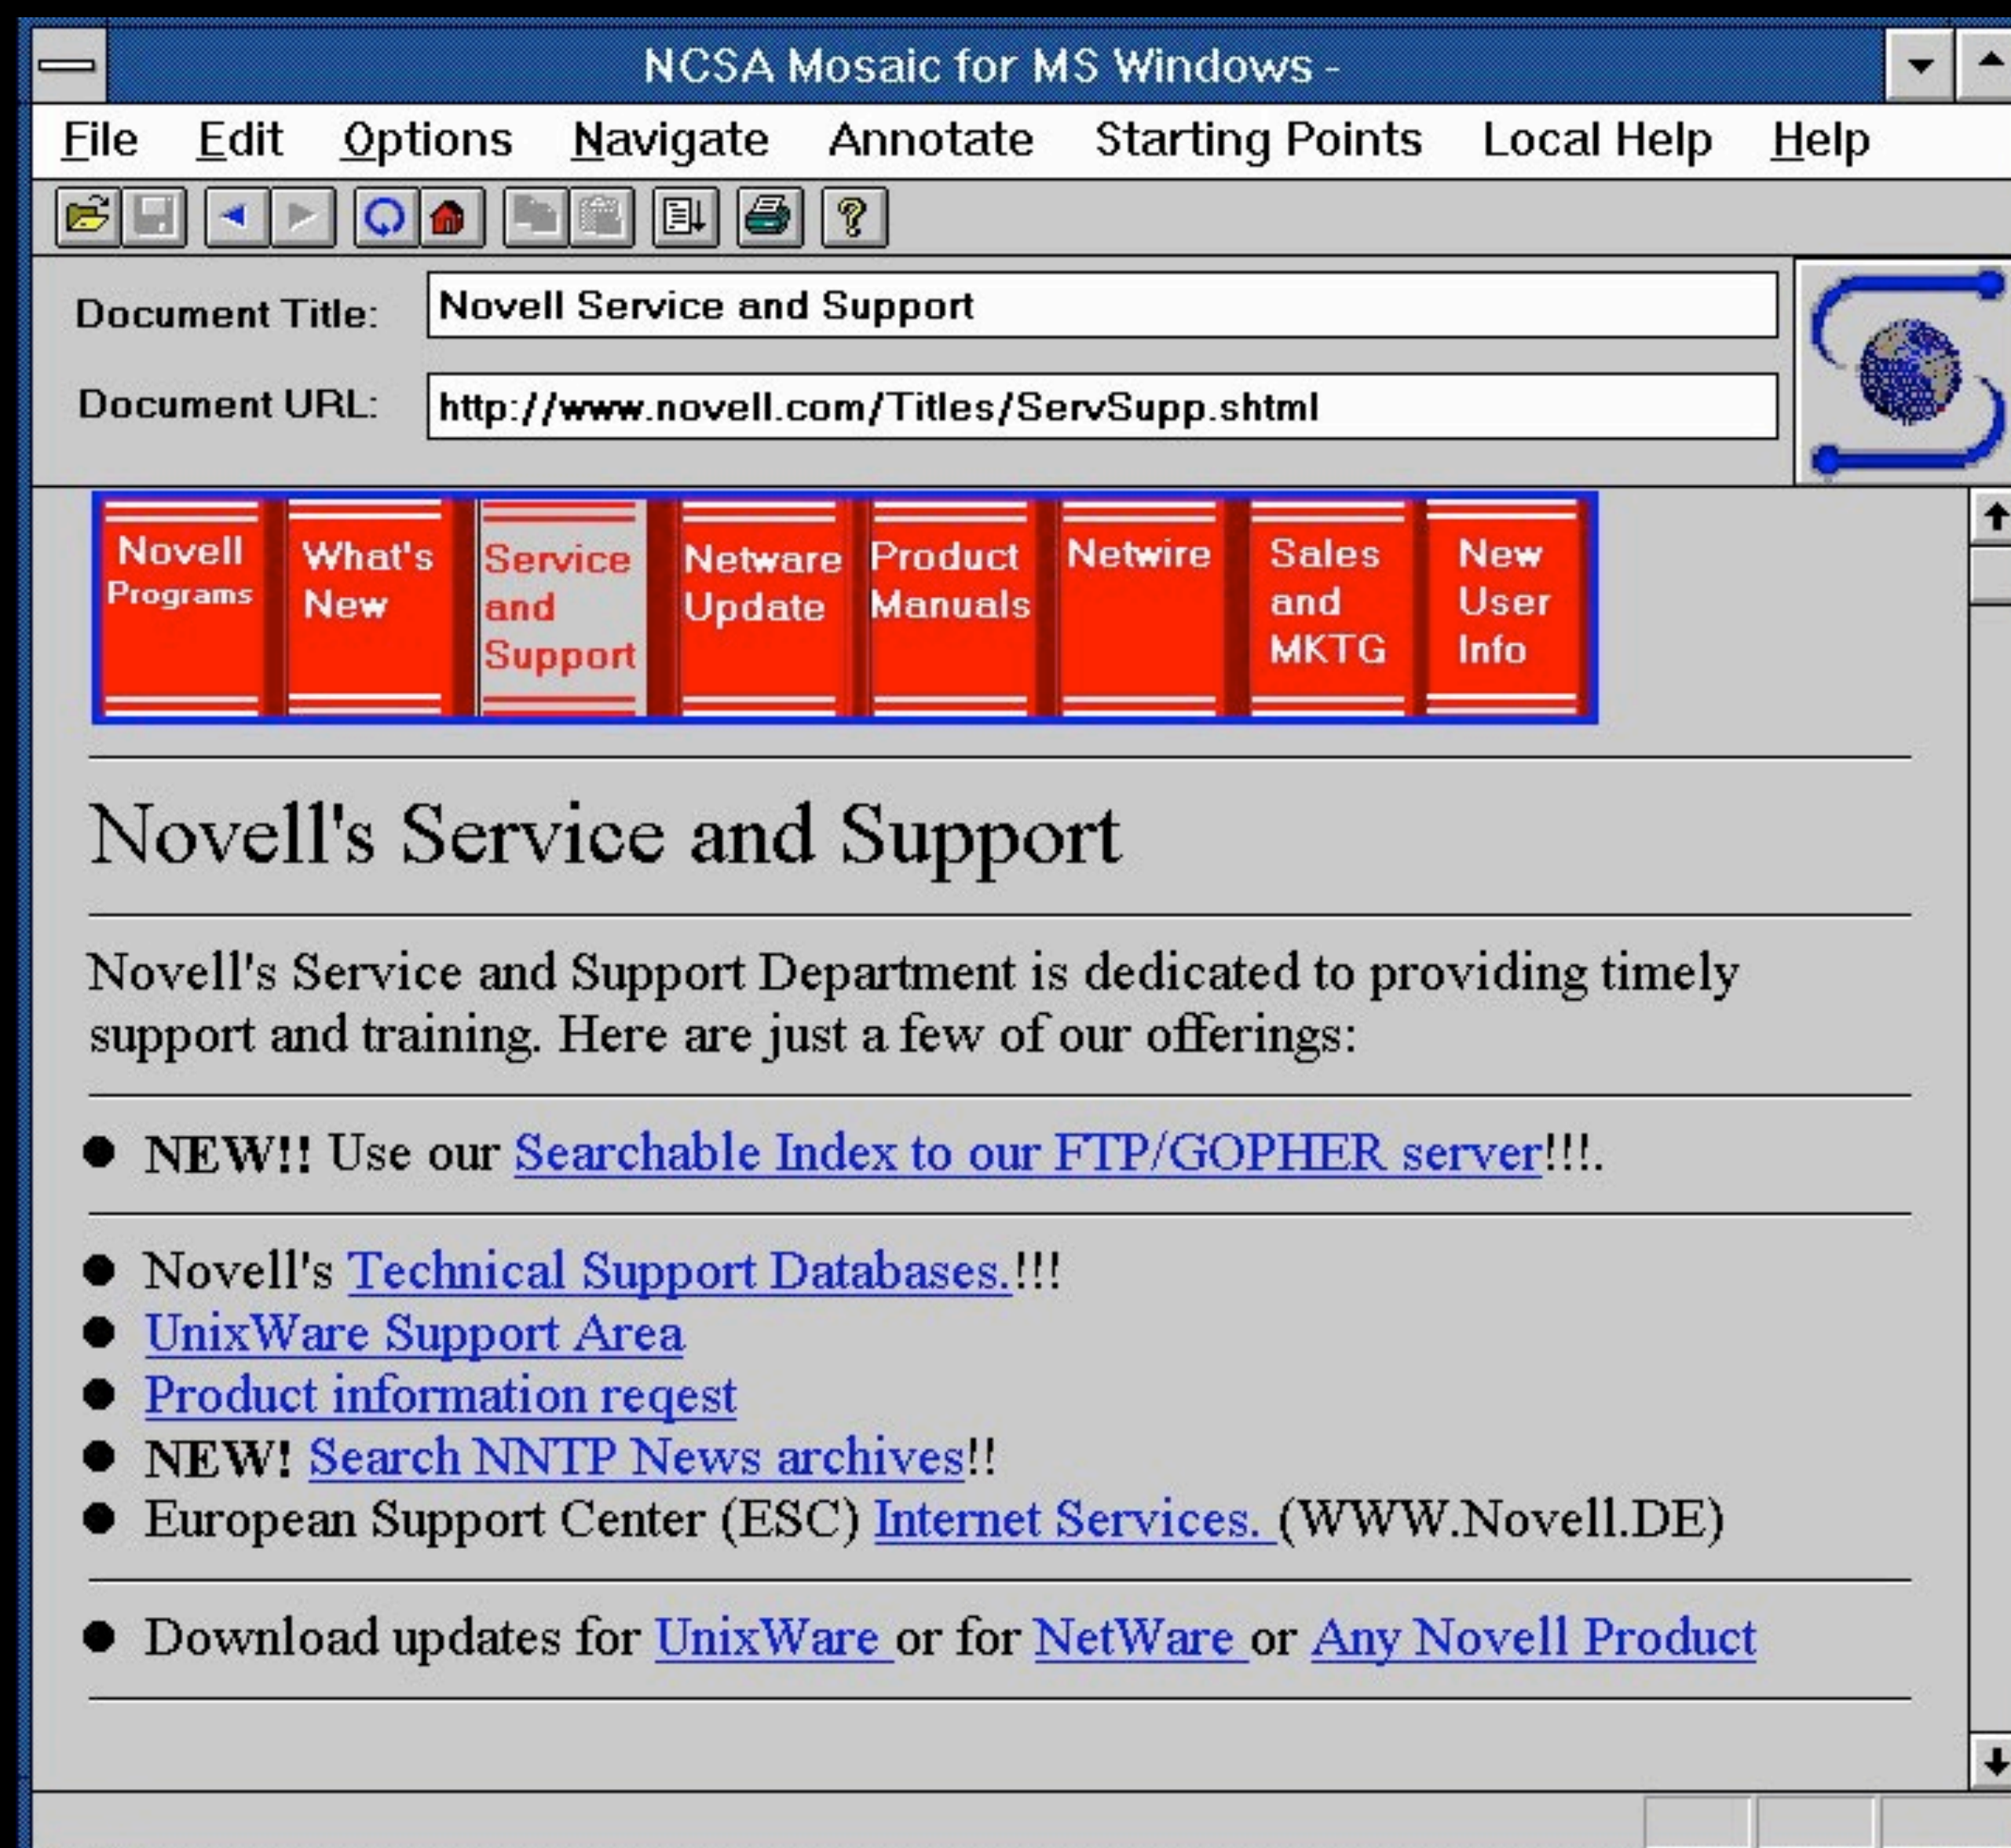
NCSA Mosaic for MS Windows -

File Edit Options Navigate Annotate Starting Points Local Help Help

Document Title: Novell Service and Support

Document URL: http://www.novell.com/Titles/ServSupp.shtml

Novell Programs | What's New | Service and Support | Netware Update | Product Manuals | Netwire | Sales and MKTG | New User Info

Novell's Service and Support

Novell's Service and Support Department is dedicated to providing timely support and training. Here are just a few of our offerings:

- NEW!! Use our Searchable Index to our FTP/GOPHER server!!!.

- Novell's Technical Support Databases.!!!
- UnixWare Support Area
- Product information reqest
- NEW! Search NNTP News archives!!
- European Support Center (ESC) Internet Services. (WWW.Novell.DE)

- Download updates for UnixWare or for NetWare or Any Novell Product